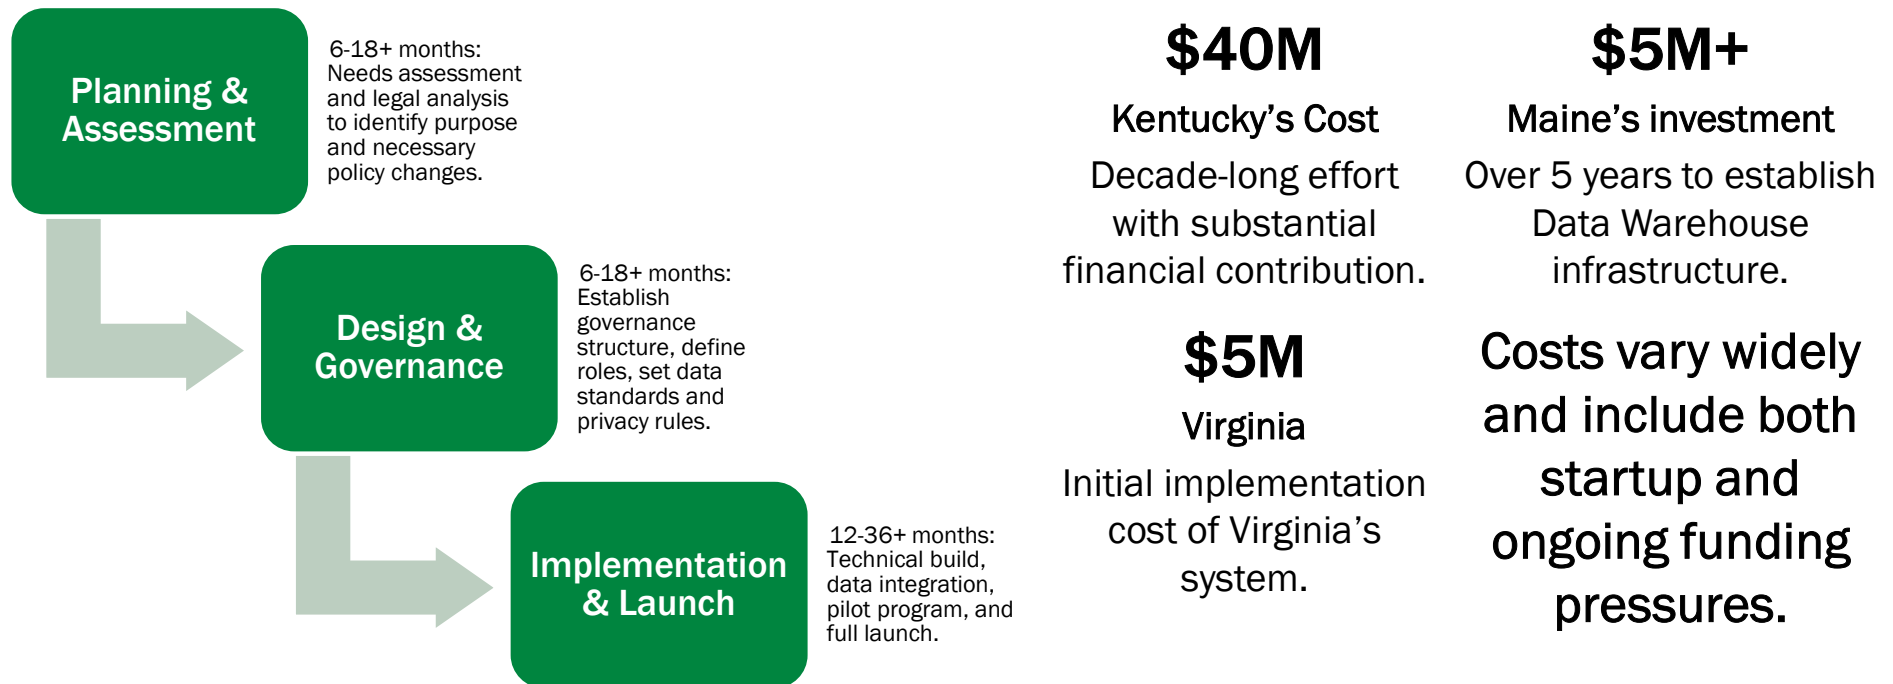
Planning & Assessment

6-18+ months: Needs assessment and legal analysis to identify purpose and necessary policy changes.

Design & Governance

6-18+ months: Establish governance structure, define roles, set data standards and privacy rules.

Implementation & Launch

12-36+ months: Technical build, data integration, pilot program, and full launch.

$40M

Kentucky's Cost

Decade-long effort with substantial financial contribution.

$5M+

Maine's investment

Over 5 years to establish Data Warehouse infrastructure.

$5M

Virginia

Initial implementation cost of Virginia's system.

Costs vary widely and include both startup and ongoing funding pressures.